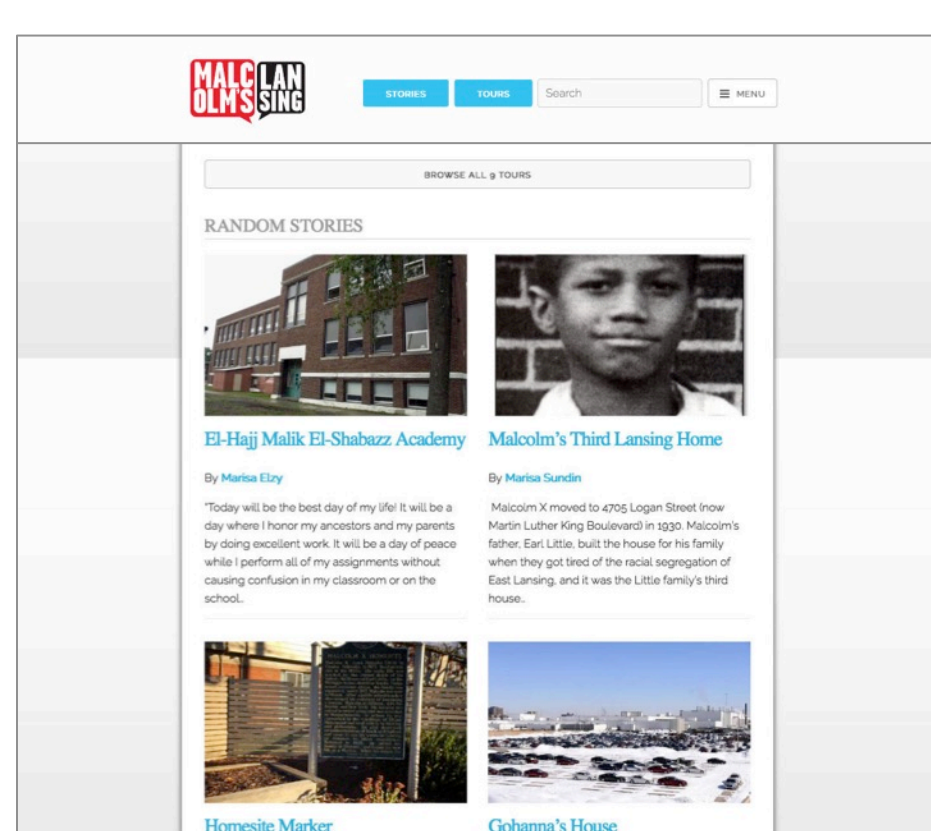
MALC OLM'S LAN SING

STORIES TOURS Search ≡ MENU

BROWSE ALL 9 TOURS

RANDOM STORIES

El-Hajj Malik El-Shabazz Academy

By Marisa Elzy

"Today will be the best day of my life! It will be a day where I honor my ancestors and my parents by doing excellent work. It will be a day of peace while I perform all of my assignments without causing confusion in my classroom or on the school...

Malcolm's Third Lansing Home

By Marisa Sundin

Malcolm X moved to 4705 Logan Street (now Martin Luther King Boulevard) in 1930. Malcolm's father, Earl Little, built the house for his family when they got tired of the racial segregation of East Lansing, and it was the Little family's third house...

Homesite Marker

Gohanna's House